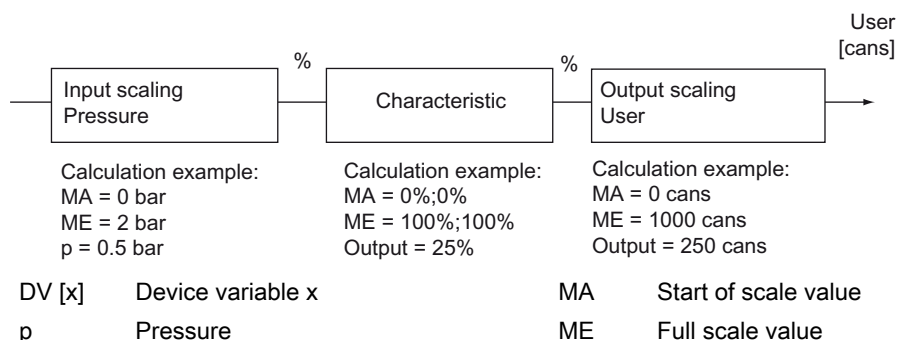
User
[cans]

%

%

Input scaling
Pressure

Characteristic

Output scaling
User

Calculation example:
MA = 0 bar
ME = 2 bar
p = 0.5 bar

Calculation example:
MA = 0%;0%
ME = 100%;100%
Output = 25%

Calculation example:
MA = 0 cans
ME = 1000 cans
Output = 250 cans

| | | | |
|---|---|---|---|
| DV [x] | Device variable x | MA | Start of scale value |
| p | Pressure | ME | Full scale value |